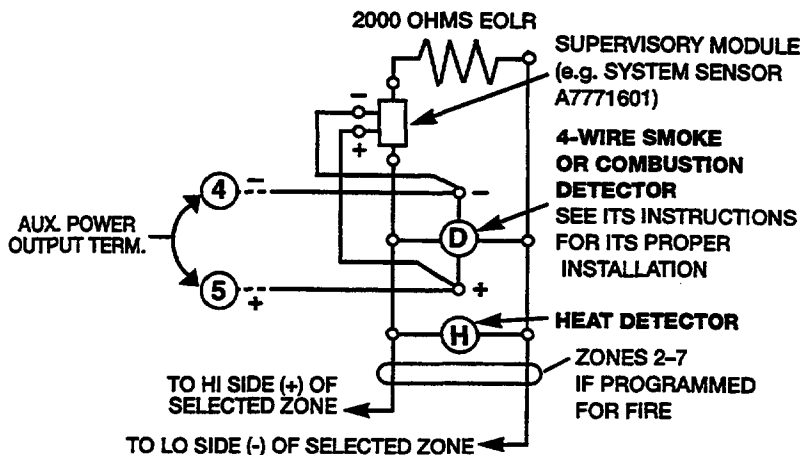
2000 OHMS EOLR

SUPERVISORY MODULE (e.g. SYSTEM SENSOR A7771601)

–

+

4

–

–

AUX. POWER OUTPUT TERM.

5

+

+

D

4-WIRE SMOKE OR COMBUSTION DETECTOR SEE ITS INSTRUCTIONS FOR ITS PROPER INSTALLATION

H

HEAT DETECTOR

ZONES 2–7 IF PROGRAMMED FOR FIRE

TO HI SIDE (+) OF SELECTED ZONE

TO LO SIDE (-) OF SELECTED ZONE